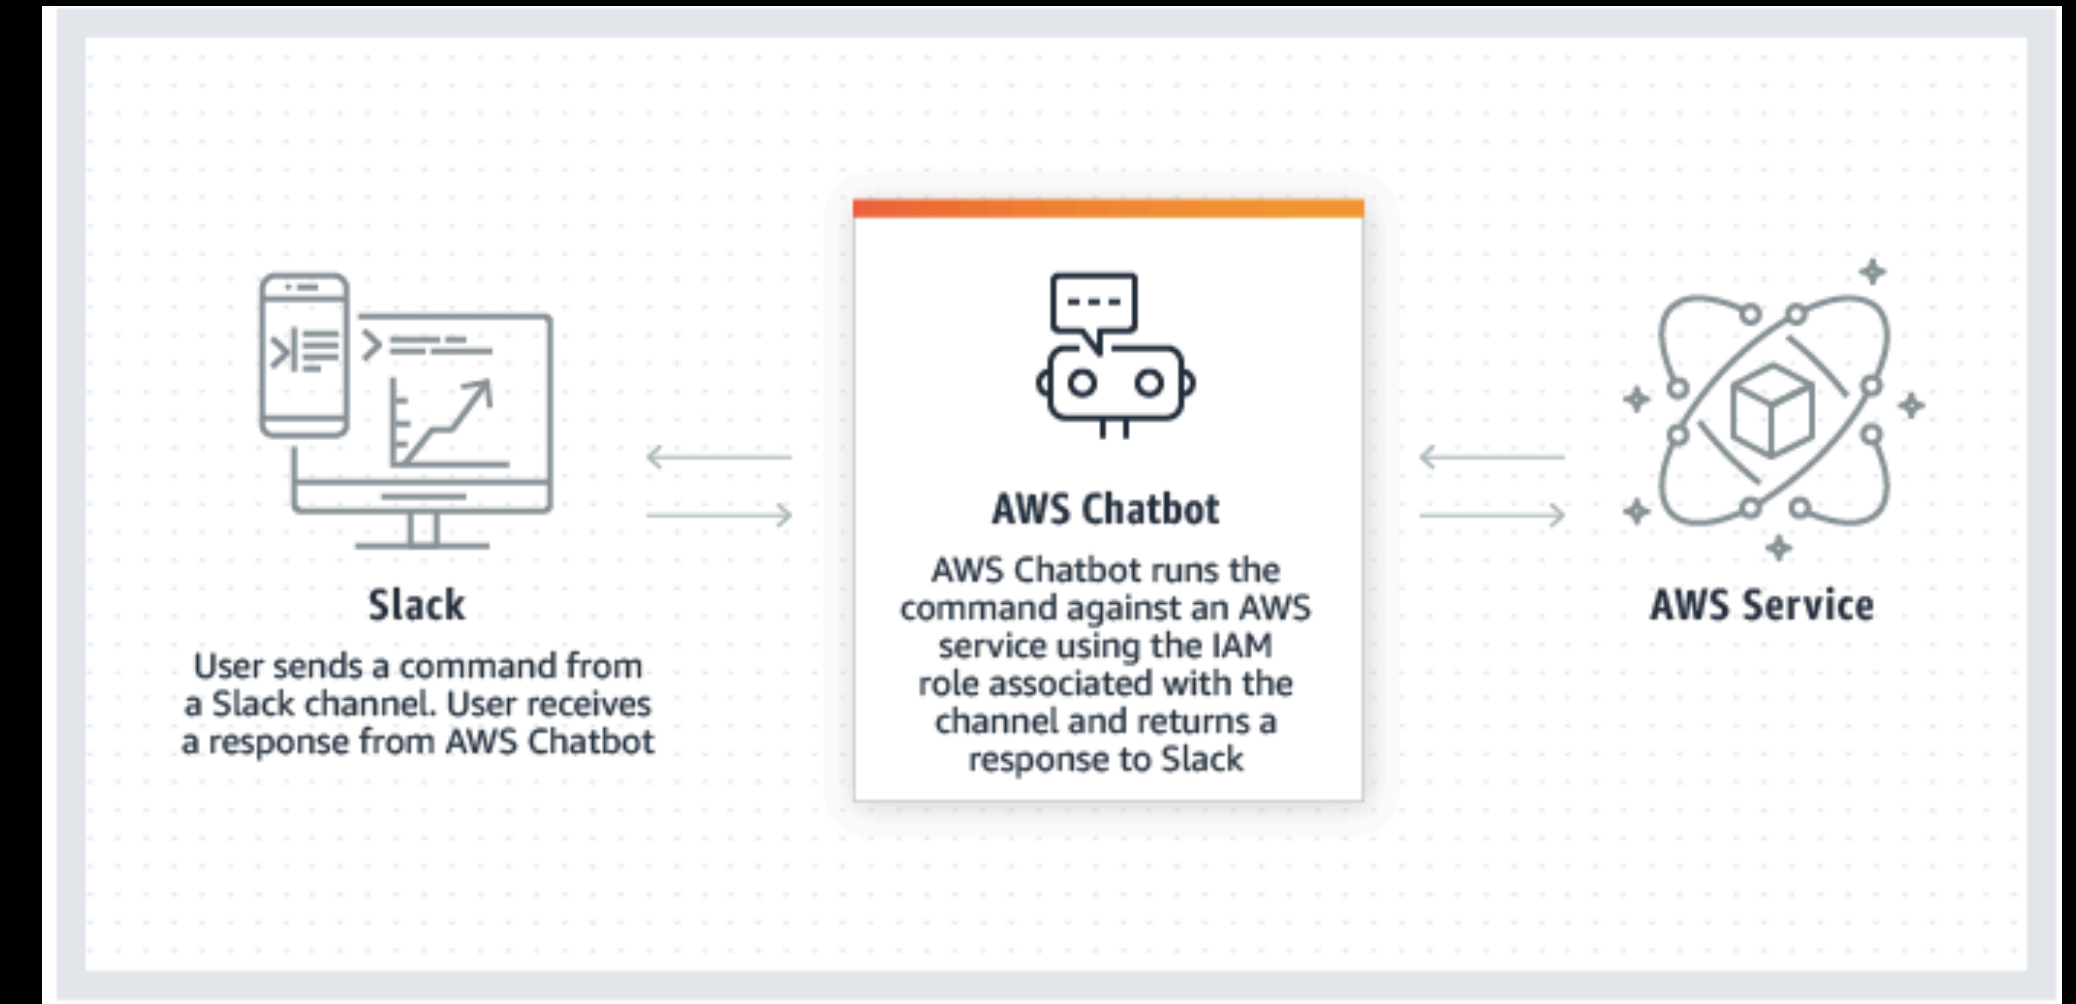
Slack

User sends a command from a Slack channel. User receives a response from AWS Chatbot

AWS Chatbot

AWS Chatbot runs the command against an AWS service using the IAM role associated with the channel and returns a response to Slack

AWS Service